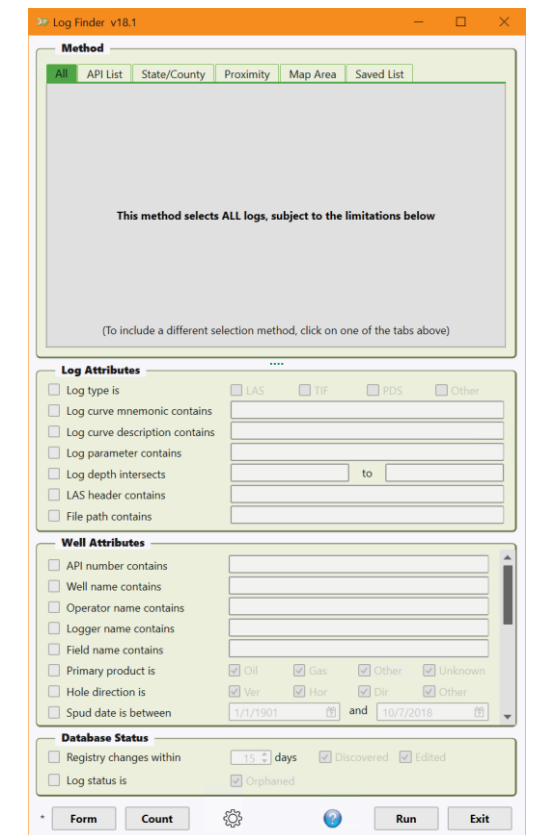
Log Finder v18.1

Method

All | API List | State/County | Proximity | Map Area | Saved List

This method selects ALL logs, subject to the limitations below

(To include a different selection method, click on one of the tabs above)

Log Attributes
Log type is LAS TIF PDS Other
Log curve mnemonic contains
Log curve description contains
Log parameter contains
Log depth intersects to
LAS header contains
File path contains

Well Attributes
API number contains
Well name contains
Operator name contains
Logger name contains
Field name contains
Primary product is Oil Gas Other Unknown
Hole direction is Ver Hor Dir Other
Spud date is between 1/1/1901 and 10/7/2018

Database Status
Registry changes within 15 days Discovered Edited
Log status is Orphaned

* Form Count Run Exit